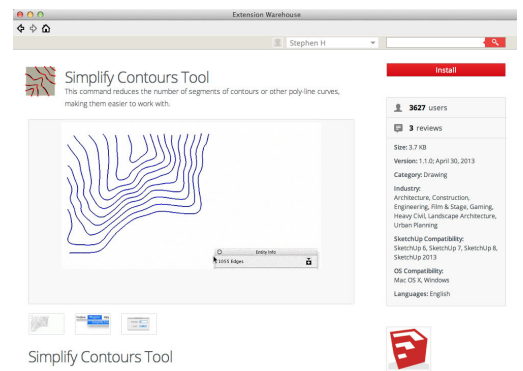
Extension Warehouse

Stephen H

Simplify Contours Tool

This command reduces the number of segments of contours or other poly-line curves, making them easier to work with.

Entity Info

1055 Edges

Install

3627 users

3 reviews

Size: 3.7 KB

Version: 1.1.0; April 30, 2013

Category: Drawing

Industry: Architecture, Construction, Engineering, Film & Stage, Gaming, Heavy Civil, Landscape Architecture, Urban Planning

SketchUp Compatibility: SketchUp 6, SketchUp 7, SketchUp 8, SketchUp 2013

OS Compatibility: Mac OS X, Windows

Languages: English

Simplify Contours Tool